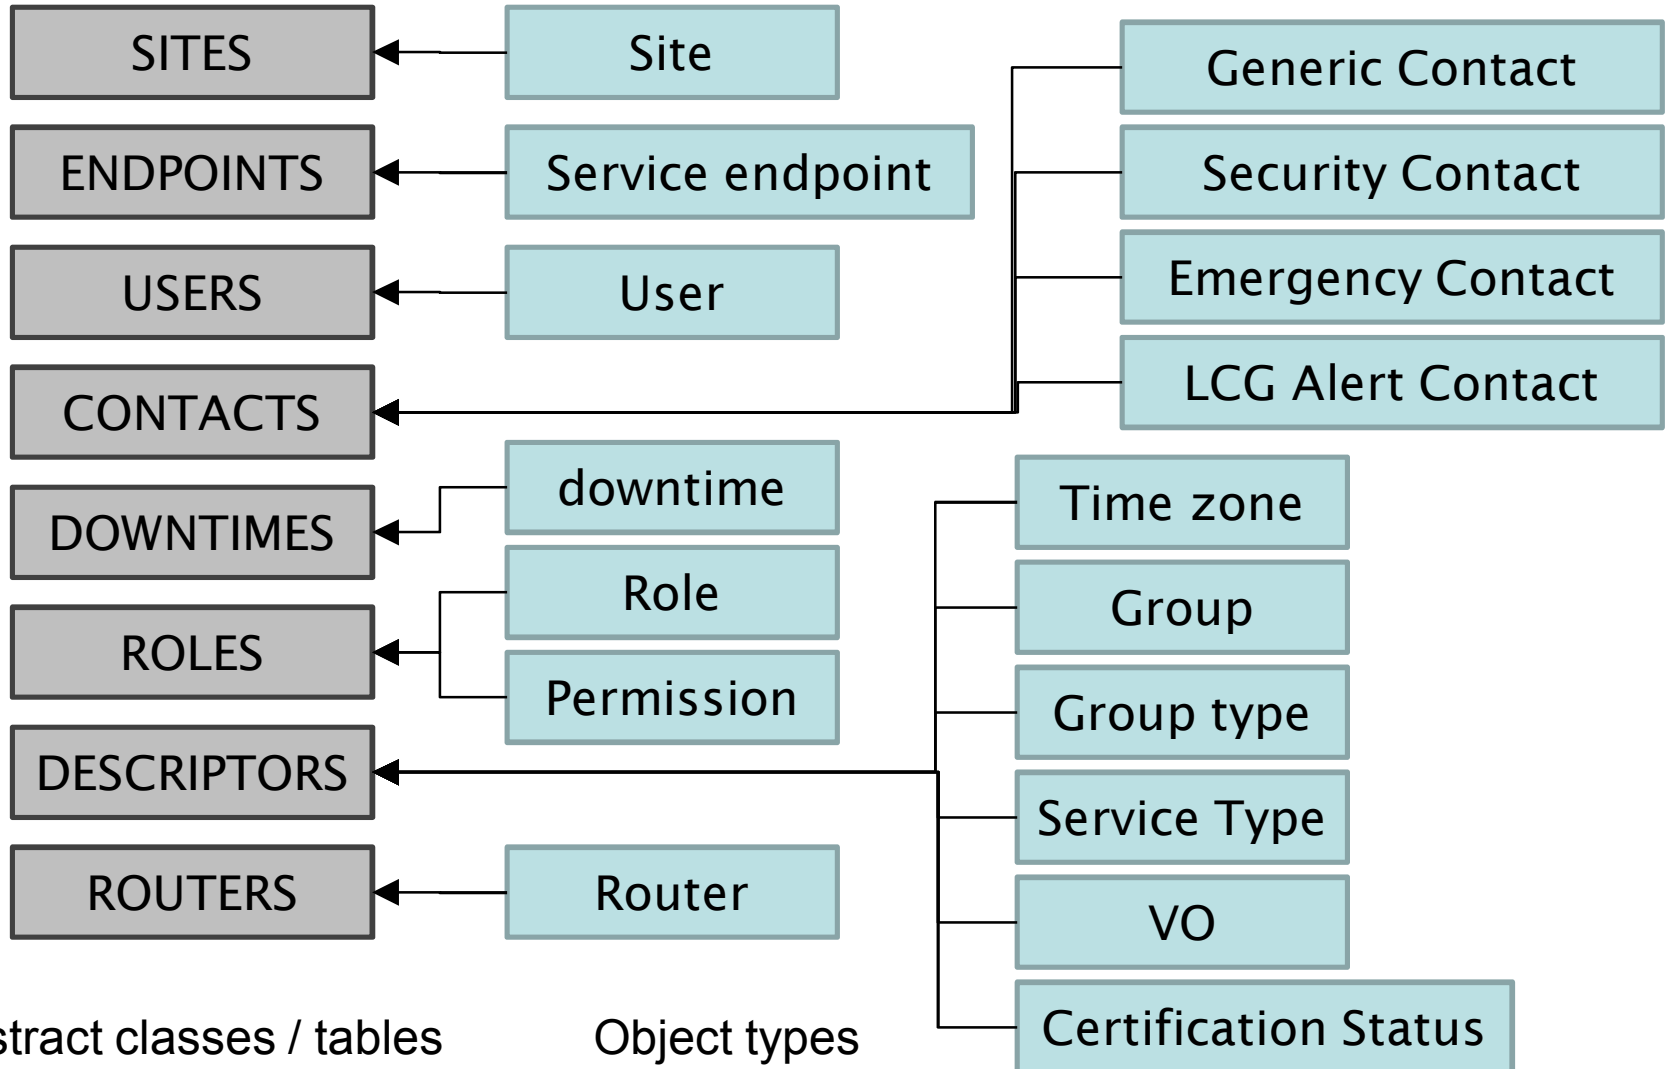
SITES
Site
ENDPOINTS
Service endpoint
USERS
User
CONTACTS
Generic Contact
Security Contact
Emergency Contact
LCG Alert Contact
DOWNTIMES
downtime
ROLES
Role
Permission
DESCRIPTORS
Time zone
Group
Group type
Service Type
VO
Certification Status
ROUTERS
Router

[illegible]stract classes / tables
Object types